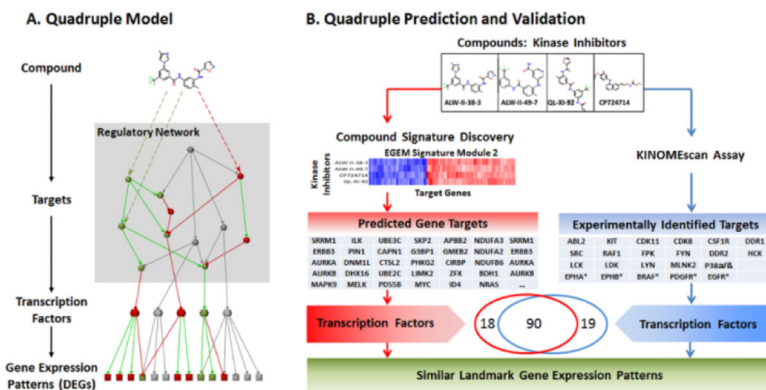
A. Quadruple Model

Compound

Regulatory Network

Targets

Transcription Factors

Gene Expression Patterns (DEGs)

B. Quadruple Prediction and Validation

Compounds: Kinase Inhibitors

ALW-II-38-3 ALW-II-49-7 QL-XI-92 CP724714

Compound Signature Discovery

EGEM Signature Module 2

Kinase Inhibitors

ALW-II-38-3
ALW-II-49-7
CP724714
QL-XI-92

Target Genes

KINOMEscan Assay

Predicted Gene Targets

| SRRM1 | ILK | UBE3C | SKP2 | APBB2 | NDUFA3 | SRRM1 |
|---|---|---|---|---|---|---|
| ERBB3 | PIN1 | CAPN1 | GSBP1 | GMEB2 | NDUFA2 | ERBB3 |
| AURKA | DNM1L | CTSL2 | PHKG2 | CIRBP | NDUFB6 | AURKA |
| AURKB | DHX16 | UBE2C | LIMK2 | ZFX | BDH1 | AURKB |
| MAPK9 | MELK | PDS5B | MYC | ID4 | NRAS | ... |

Experimentally Identified Targets

| ABL2 | KIT | CDK11 | CDK8 | CSF1R | DDR1 |
|---|---|---|---|---|---|
| SRC | RAF1 | FPK | FYN | DDR2 | HCK |
| LCK | LDK | LYN | MLNK2 | P38α/β | |
| EPHA* | EPHB* | BRAF* | PDGFR* | EGFR* | |

Transcription Factors

18 90 19

Transcription Factors

Similar Landmark Gene Expression Patterns